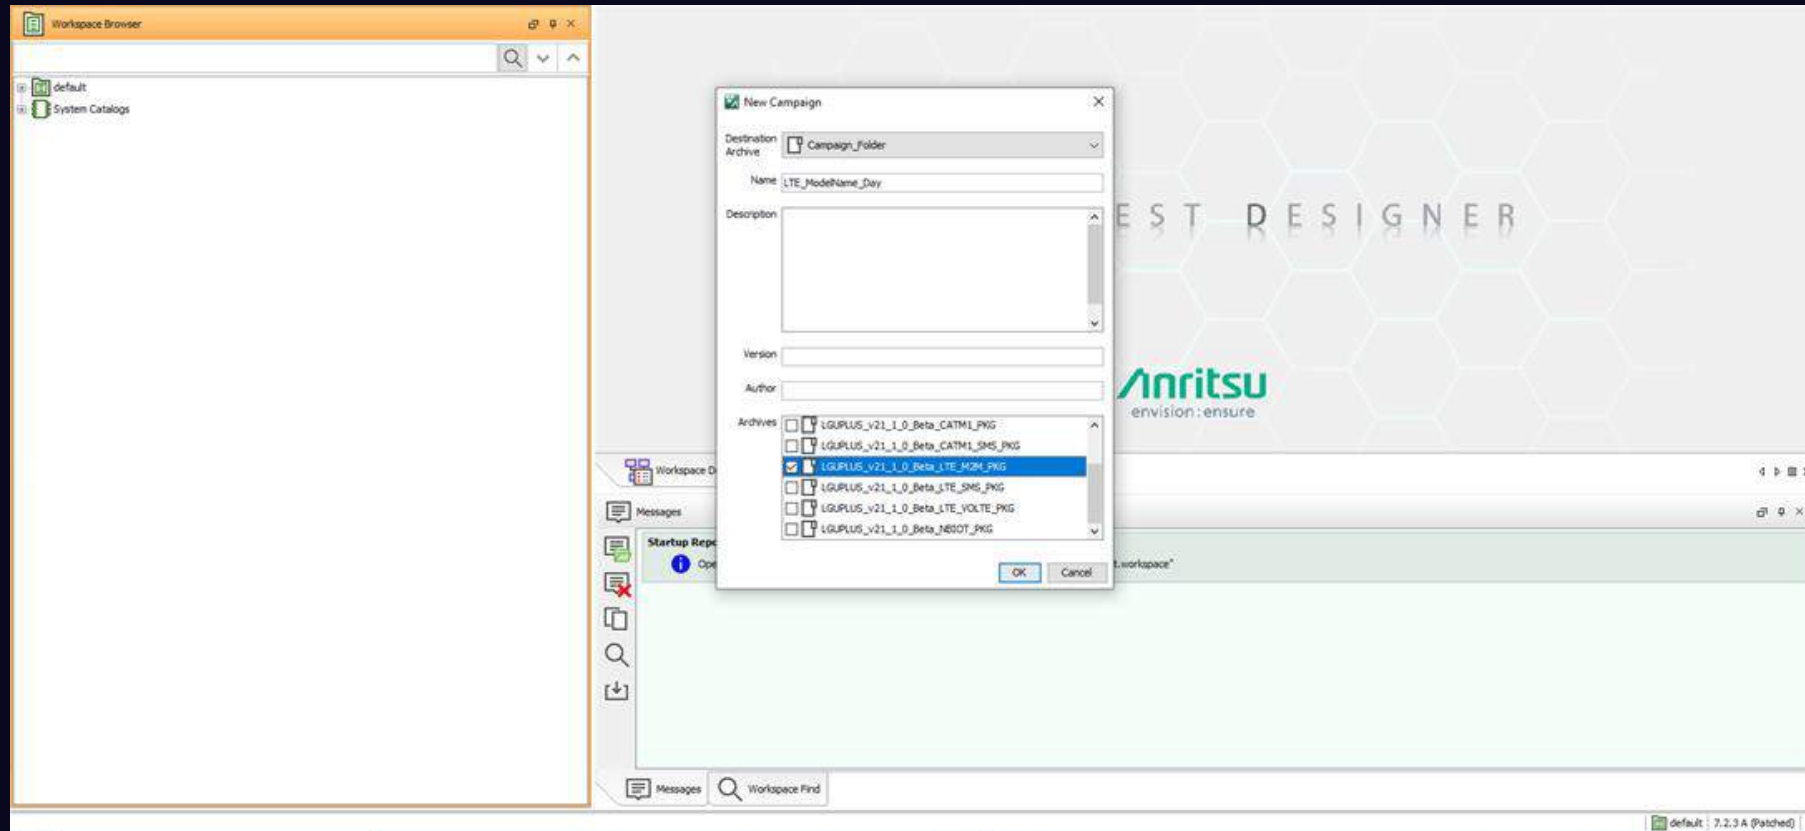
Workspace Browser

default
System Catalogs

New Campaign

Destination Archive
Campaign_Folder
Name
LTE_ModelName_Day
Description
Version
Author
Archives
LGUPLUS_v21_1_0_Beta_CATM1_PKG
LGUPLUS_v21_1_0_Beta_CATM1_SMS_PKG
LGUPLUS_v21_1_0_Beta_LTE_M2M_PKG
LGUPLUS_v21_1_0_Beta_LTE_SMS_PKG
LGUPLUS_v21_1_0_Beta_LTE_VOLTE_PKG
LGUPLUS_v21_1_0_Beta_NBIOT_PKG
OK
Cancel

EST DESIGNER

Anritsu
envision : ensure

Workspace D

Messages

Startup Repo
Ope
t.workspace"

Messages
Workspace Find

default
7.2.3 A (Patched)